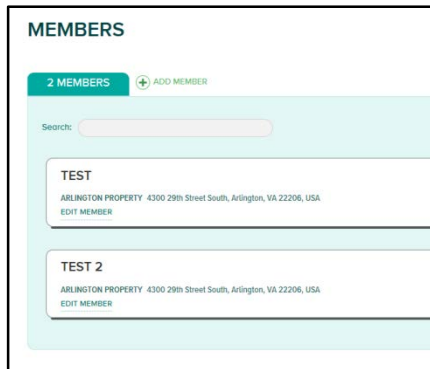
MEMBERS

2 MEMBERS

ADD MEMBER

Search:

TEST

ARLINGTON PROPERTY 4300 29th Street South, Arlington, VA 22206, USA

EDIT MEMBER

TEST 2

ARLINGTON PROPERTY 4300 29th Street South, Arlington, VA 22206, USA

EDIT MEMBER